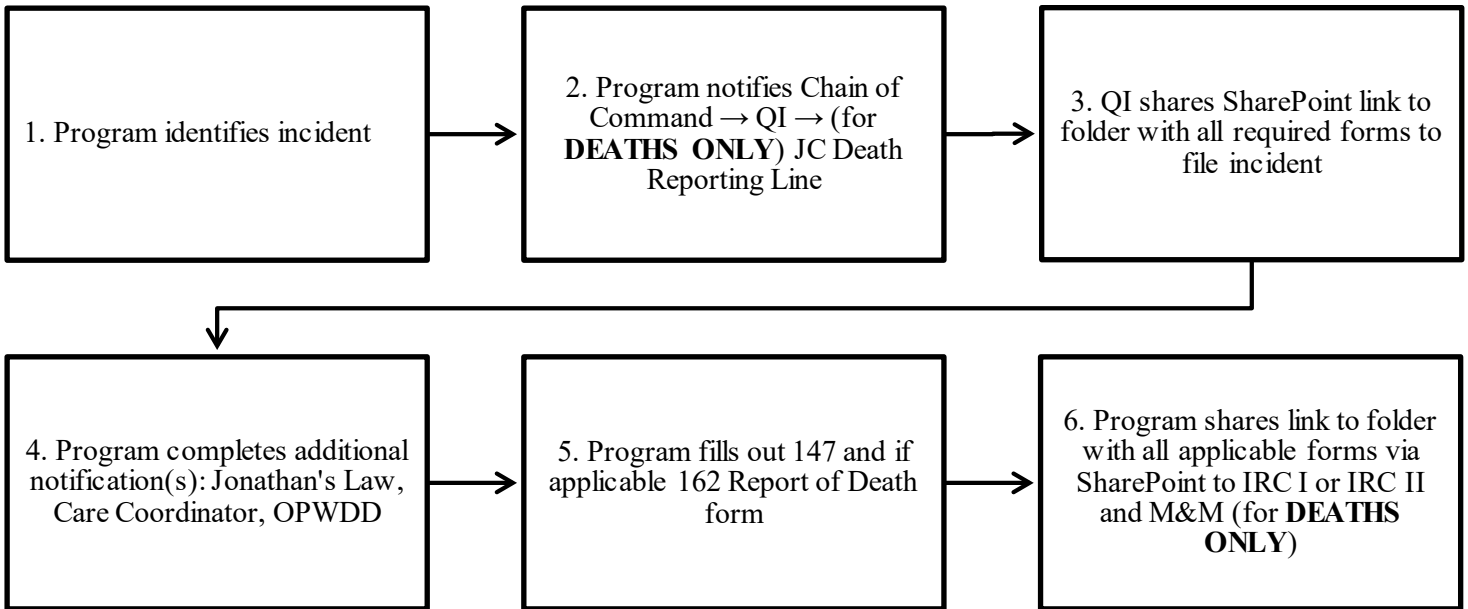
1. Program identifies incident

2. Program notifies Chain of Command → QI → (for **DEATHS ONLY**) JC Death Reporting Line

3. QI shares SharePoint link to folder with all required forms to file incident

4. Program completes additional notification(s): Jonathan's Law, Care Coordinator, OPWDD

5. Program fills out 147 and if applicable 162 Report of Death form

6. Program shares link to folder with all applicable forms via SharePoint to IRC I or IRC II and M&M (for **DEATHS ONLY**)